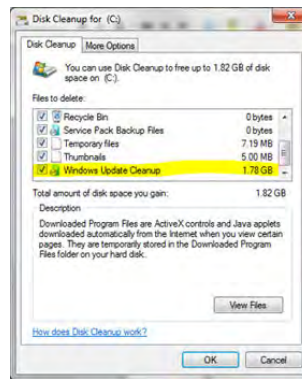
Disk Cleanup for (C:)

Disk Cleanup | More Options

You can use Disk Cleanup to free up to 1.82 GB of disk space on (C:).

Files to delete:

| | |
|---|---|
| Recycle Bin | 0 bytes |
| Service Pack Backup Files | 0 bytes |
| Temporary files | 7.19 MB |
| Thumbnails | 5.00 MB |
| Windows Update Cleanup | 1.78 GB |

Total amount of disk space you gain: 1.82 GB

Description

Downloaded Program Files are ActiveX controls and Java applets downloaded automatically from the Internet when you view certain pages. They are temporarily stored in the Downloaded Program Files folder on your hard disk.

View Files

How does Disk Cleanup work?

OK Cancel